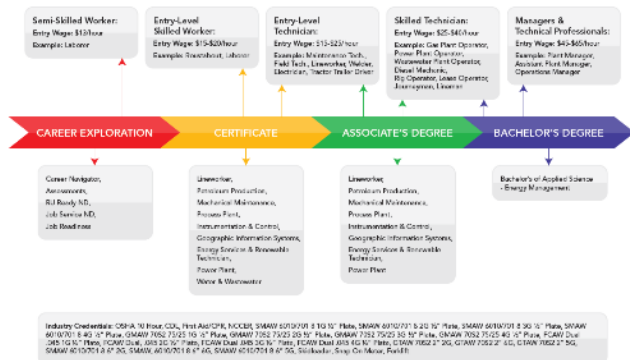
Semi-Skilled Worker:
Entry Wage: $13/hour
Examples: Laborer

Entry-Level Skilled Worker:
Entry Wage: $15-$20/hour
Examples: Roustabout, Laborer

Entry-Level Technician:
Entry Wage: $15-$23/hour
Examples: Maintenance Tech., Field Tech., Lineworker, Welder, Electrician, Tractor Trailer Driver

Skilled Technician:
Entry Wage: $25-$40/hour
Examples: Gas Plant Operator, Power Plant Operator, Wastewater Plant Operator, Diesel Mechanic, Rig Operator, Lease Operator, Journeyman, Lineman

Managers & Technical Professionals:
Entry Wage: $45-$65/hour
Examples: Plant Manager, Assistant Plant Manager, Operations Manager

CAREER EXPLORATION
CERTIFICATE
ASSOCIATE'S DEGREE
BACHELOR'S DEGREE

Career Navigator,
Assessments,
ND Ready ND,
Job Service ND,
Job Readiness

Lineworker,
Petroleum Production,
Mechanical Maintenance,
Process Plant,
Instrumentation & Control,
Geographic Information Systems,
Energy Services & Renewable Technician,
Power Plant,
Water & Wastewater

Lineworker,
Petroleum Production,
Mechanical Maintenance,
Process Plant,
Instrumentation & Control,
Geographic Information Systems,
Energy Services & Renewable Technician,
Power Plant

Bachelor's of Applied Science - Energy Management

Industry Credentials: OSHA 10 Hour, CDL, First Aid/CPR, NCCER, SMAW 6010/7018 1G ½" Plate, SMAW 6010/7018 2G ½" Plate, SMAW 6010/7018 3G ½" Plate, SMAW 6010/7018 4G ½" Plate, GMAW 7052 7S/3S 2G ½" Plate, GMAW 7052 7S/3S 3G ½" Plate, GMAW 7052 7S/3S 4G ½" Plate, FCAW Dual .045 1G ½" Plate, FCAW Dual .045 2G ½" Plate, FCAW Dual .045 3G ½" Plate, FCAW Dual .045 4G ½" Plate, GTAW 7052 2" 2G, GTAW 7052 2" 6G, SMAW 6010/7018 6" 2G, SMAW 6010/7018 6" 6G, SMAW 6010/7018 6" 6G, Skidsteder, Snap On Meter, Forklift